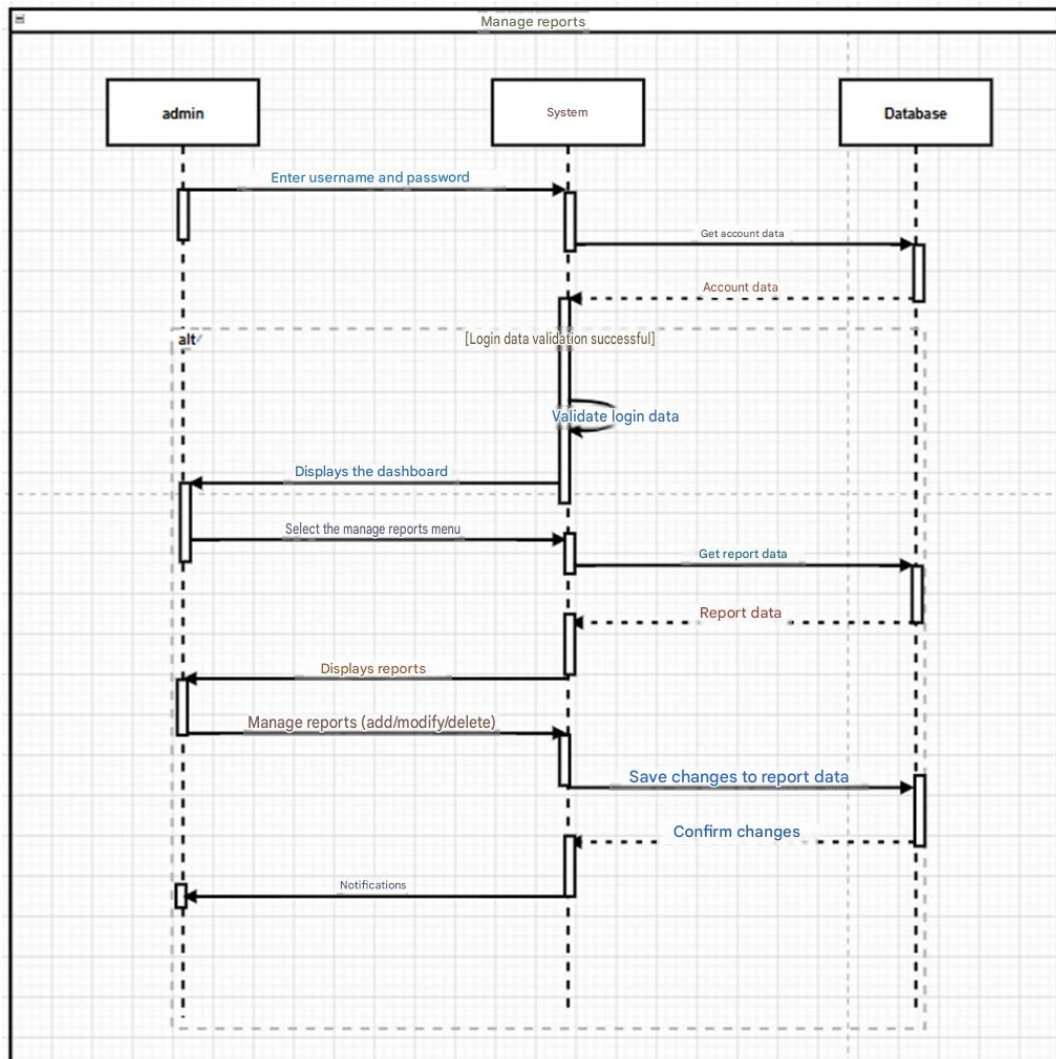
Manage reports

admin

System

Database

Enter username and password

Get account data

Account data

alt

[Login data validation successful]

Validate login data

Displays the dashboard

Select the manage reports menu

Get report data

Report data

Displays reports

Manage reports (add/modify/delete)

Save changes to report data

Confirm changes

Notifications